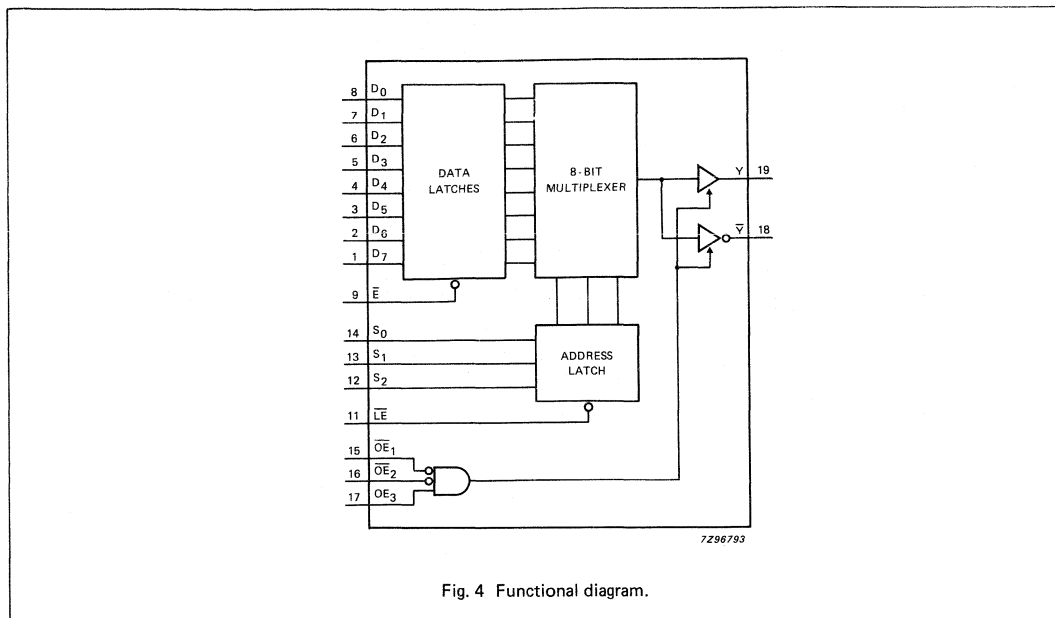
8 $D_0$
7 $D_1$
6 $D_2$
5 $D_3$
4 $D_4$
3 $D_5$
2 $D_6$
1 $D_7$

DATA LATCHES

8-BIT MULTIPLEXER

Y 19
$\overline{Y}$ 18

9 $\overline{E}$

14 $S_0$
13 $S_1$
12 $S_2$

ADDRESS LATCH

11 $\overline{LE}$

15 $\overline{OE}_1$
16 $\overline{OE}_2$
17 $OE_3$

7Z96793

Fig. 4 Functional diagram.